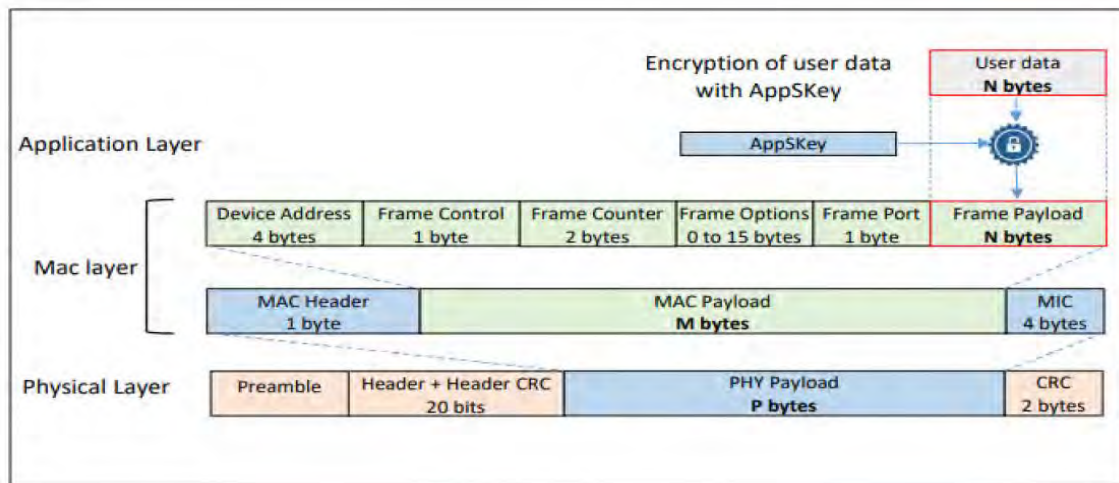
Encryption of user data with AppSKey

User data
**N bytes**

Application Layer

AppSKey

Mac layer

| Device Address 4 bytes | Frame Control 1 byte | Frame Counter 2 bytes | Frame Options 0 to 15 bytes | Frame Port 1 byte | Frame Payload **N bytes** |
|---|---|---|---|---|---|

| MAC Header 1 byte | MAC Payload **M bytes** | MIC 4 bytes |
|---|---|---|

Physical Layer

| Preamble | Header + Header CRC 20 bits | PHY Payload **P bytes** | CRC 2 bytes |
|---|---|---|---|